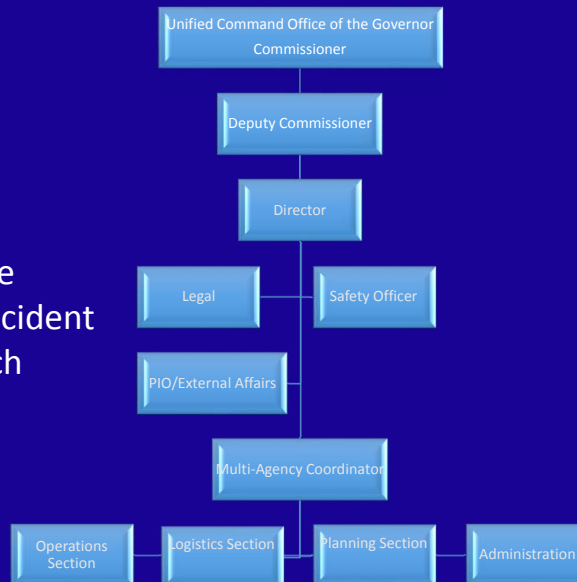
Unified Command Office of the Governor
Commissioner

Deputy Commissioner

Director

e
cident
ch

Legal

Safety Officer

PIO/External Affairs

Multi-Agency Coordinator

Operations Section

Logistics Section

Planning Section

Administration